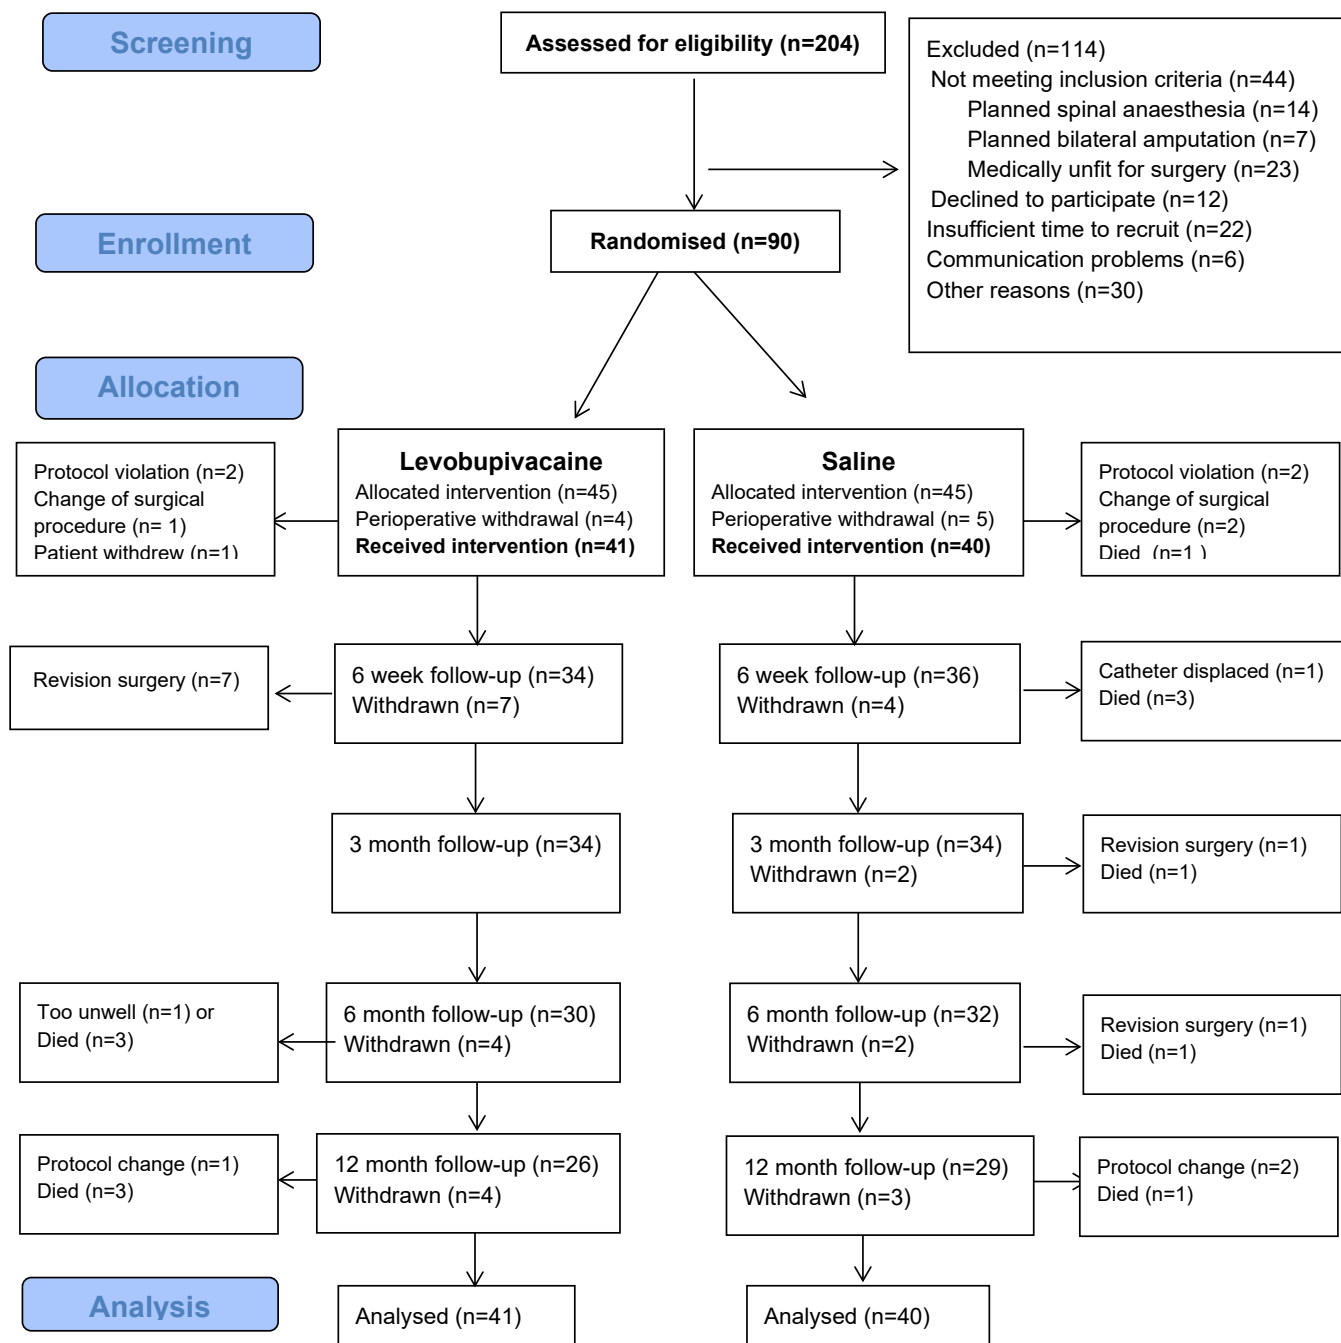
Screening

Assessed for eligibility (n=204)

Excluded (n=114)
Not meeting inclusion criteria (n=44)
Planned spinal anaesthesia (n=14)
Planned bilateral amputation (n=7)
Medically unfit for surgery (n=23)
Declined to participate (n=12)
Insufficient time to recruit (n=22)
Communication problems (n=6)
Other reasons (n=30)

Enrollment

Randomised (n=90)

Allocation

Protocol violation (n=2)
Change of surgical procedure (n= 1)
Patient withdrew (n=1)

Levobupivacaine
Allocated intervention (n=45)
Perioperative withdrawal (n=4)
Received intervention (n=41)

Saline
Allocated intervention (n=45)
Perioperative withdrawal (n= 5)
Received intervention (n=40)

Protocol violation (n=2)
Change of surgical procedure (n=2)
Died (n=1 )

Revision surgery (n=7)

6 week follow-up (n=34)
Withdrawn (n=7)

6 week follow-up (n=36)
Withdrawn (n=4)

Catheter displaced (n=1)
Died (n=3)

3 month follow-up (n=34)

3 month follow-up (n=34)
Withdrawn (n=2)

Revision surgery (n=1)
Died (n=1)

Too unwell (n=1) or
Died (n=3)

6 month follow-up (n=30)
Withdrawn (n=4)

6 month follow-up (n=32)
Withdrawn (n=2)

Revision surgery (n=1)
Died (n=1)

Protocol change (n=1)
Died (n=3)

12 month follow-up (n=26)
Withdrawn (n=4)

12 month follow-up (n=29)
Withdrawn (n=3)

Protocol change (n=2)
Died (n=1)

Analysis

Analysed (n=41)

Analysed (n=40)